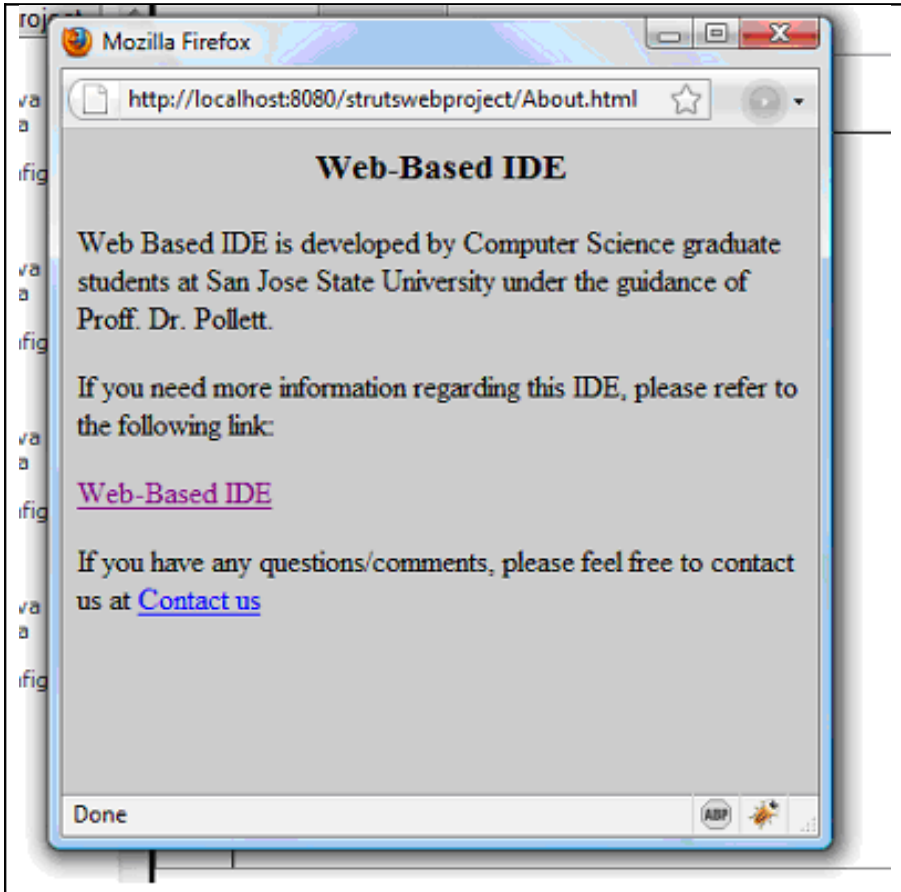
roject

va
a

fig

va
a

fig

va
a

fig

va
a

fig

Mozilla Firefox

http://localhost:8080/strutswebproject/About.html

Web-Based IDE

Web Based IDE is developed by Computer Science graduate students at San Jose State University under the guidance of Proff. Dr. Pollett.

If you need more information regarding this IDE, please refer to the following link:

Web-Based IDE

If you have any questions/comments, please feel free to contact us at Contact us

Done

ABP